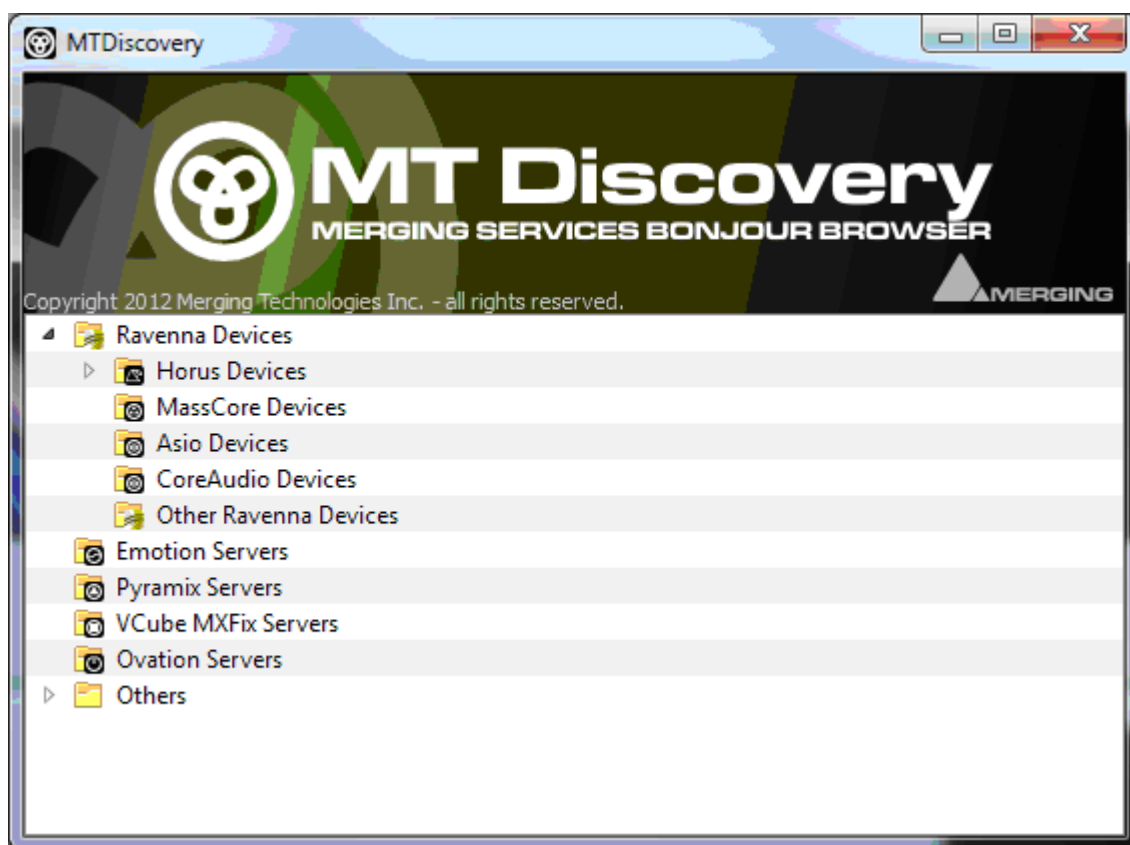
MTDiscovery

MT Discovery
MERGING SERVICES BONJOUR BROWSER

Copyright 2012 Merging Technologies Inc. - all rights reserved.

MERGING

Ravenna Devices
Horus Devices
MassCore Devices
Asio Devices
CoreAudio Devices
Other Ravenna Devices
Emotion Servers
Pyramix Servers
VCube MXFix Servers
Ovation Servers
Others